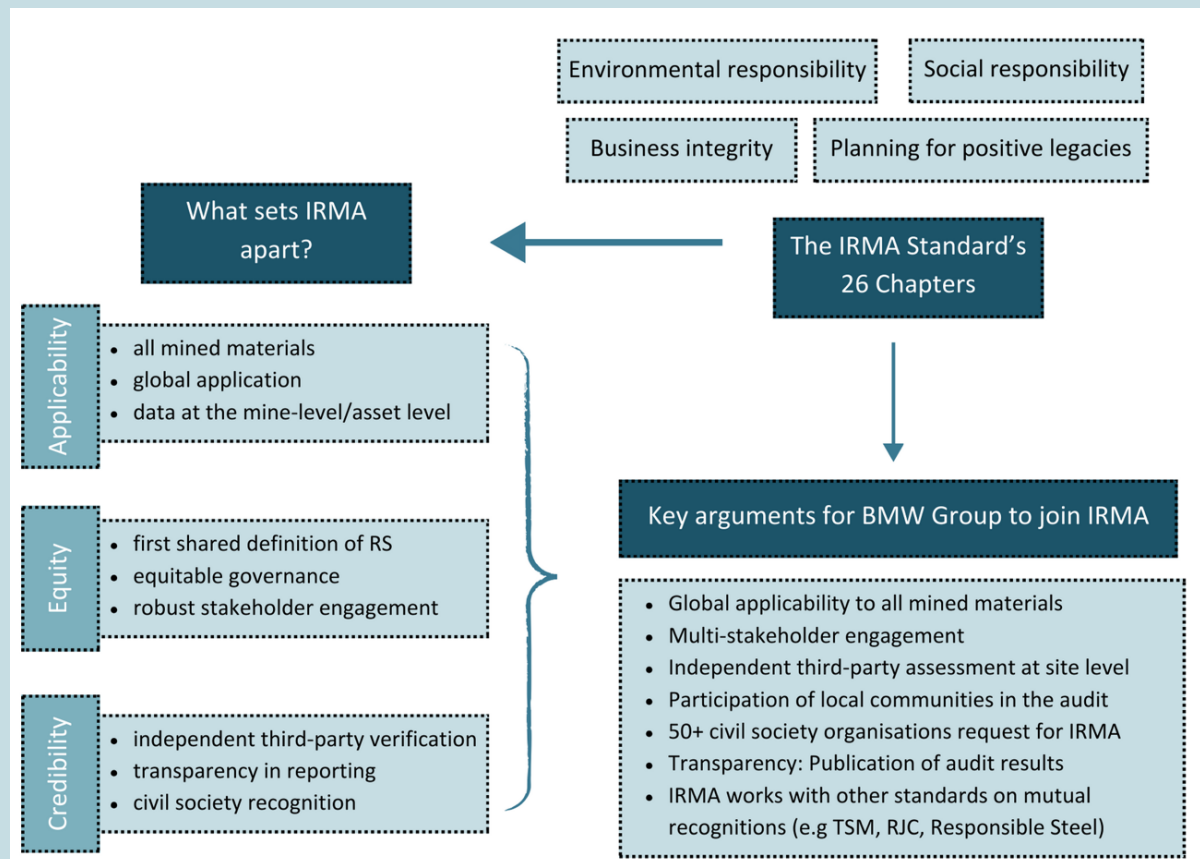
Environmental responsibility

Social responsibility

Business integrity

Planning for positive legacies

What sets IRMA apart?

The IRMA Standard's 26 Chapters

Applicability

- all mined materials
- global application
- data at the mine-level/asset level

Equity

- first shared definition of RS
- equitable governance
- robust stakeholder engagement

Credibility

- independent third-party verification
- transparency in reporting
- civil society recognition

Key arguments for BMW Group to join IRMA

- Global applicability to all mined materials
- Multi-stakeholder engagement
- Independent third-party assessment at site level
- Participation of local communities in the audit
- 50+ civil society organisations request for IRMA
- Transparency: Publication of audit results
- IRMA works with other standards on mutual recognitions (e.g TSM, RJC, Responsible Steel)